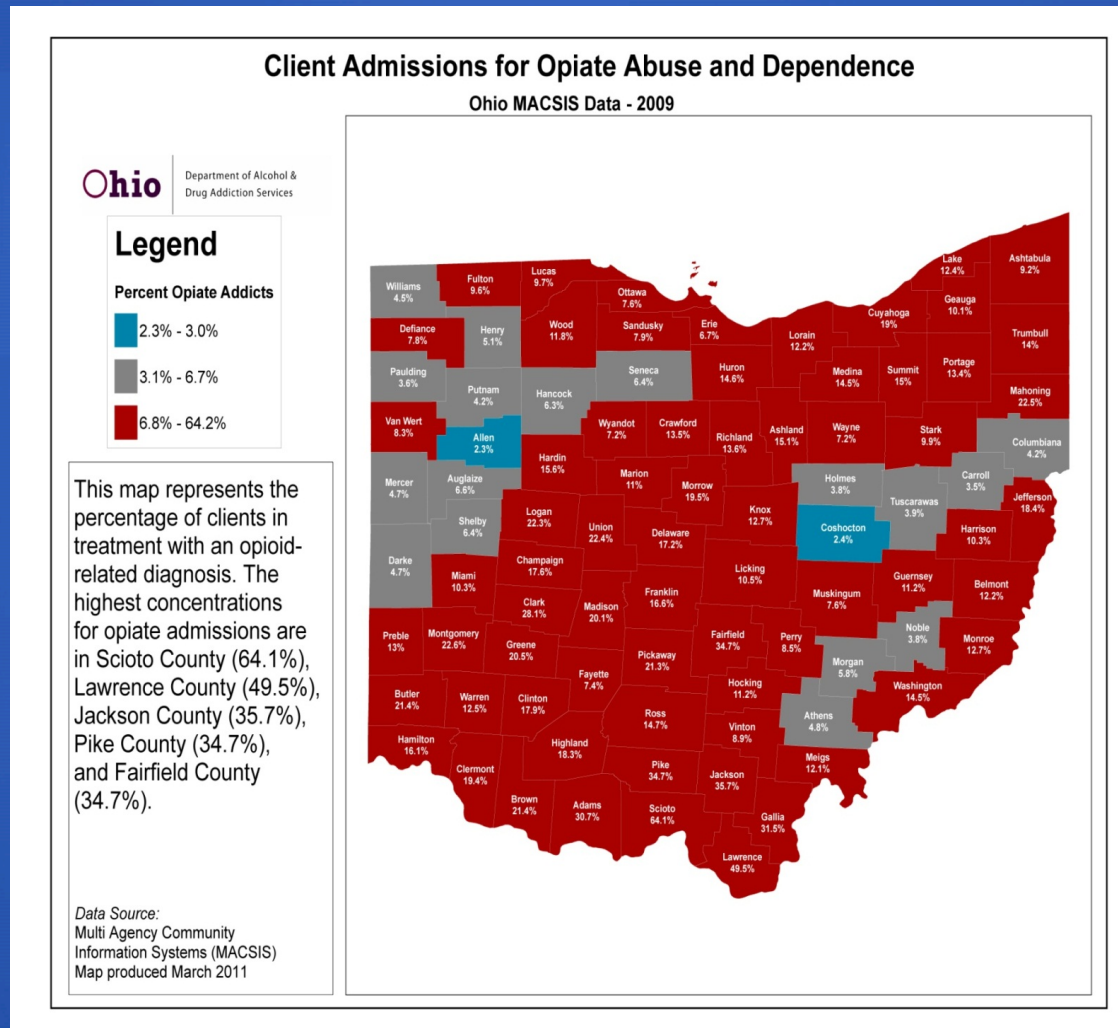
Client Admissions for Opiate Abuse and Dependence

Ohio MACSIS Data - 2009

Ohio | Department of Alcohol & Drug Addiction Services

Legend

Percent Opiate Addicts

2.3% - 3.0%

3.1% - 6.7%

6.8% - 64.2%

This map represents the percentage of clients in treatment with an opioid-related diagnosis. The highest concentrations for opiate admissions are in Scioto County (64.1%), Lawrence County (49.5%), Jackson County (35.7%), Pike County (34.7%), and Fairfield County (34.7%).

Data Source:
Multi Agency Community Information Systems (MACSIS)
Map produced March 2011

Williams 4.5%
Fulton 9.6%
Lucas 9.7%
Ottawa 7.6%
Lake 12.4%
Ashtabula 9.2%
Defiance 7.8%
Henry 5.1%
Wood 11.8%
Sandusky 7.9%
Erie 6.7%
Cuyahoga 19%
Geauga 10.1%
Trumbull 14%
Lorain 12.2%
Paulding 3.6%
Putnam 4.2%
Hancock 6.3%
Seneca 6.4%
Huron 14.6%
Medina 14.5%
Summit 15%
Portage 13.4%
Mahoning 22.5%
Van Wert 8.3%
Allen 2.3%
Wyandot 7.2%
Crawford 13.5%
Richland 13.6%
Ashland 15.1%
Wayne 7.2%
Stark 9.9%
Columbiana 4.2%
Hardin 15.6%
Mercer 4.7%
Auglaize 6.6%
Marion 11%
Morrow 19.5%
Holmes 3.8%
Carroll 3.5%
Jefferson 18.4%
Tuscarawas 3.9%
Logan 22.3%
Shelby 6.4%
Union 22.4%
Knox 12.7%
Coshocton 2.4%
Harrison 10.3%
Delaware 17.2%
Darke 4.7%
Champaign 17.6%
Miami 10.3%
Licking 10.5%
Guernsey 11.2%
Belmont 12.2%
Muskingum 7.6%
Franklin 16.6%
Clark 28.1%
Madison 20.1%
Noble 3.8%
Preble 13%
Montgomery 22.6%
Fairfield 34.7%
Perry 8.5%
Monroe 12.7%
Greene 20.5%
Pickaway 21.3%
Morgan 5.8%
Fayette 7.4%
Hocking 11.2%
Washington 14.5%
Butler 21.4%
Warren 12.5%
Clinton 17.9%
Ross 14.7%
Athens 4.8%
Vinton 8.9%
Hamilton 16.1%
Highland 18.3%
Meigs 12.1%
Clermont 19.4%
Pike 34.7%
Jackson 35.7%
Brown 21.4%
Adams 30.7%
Scioto 64.1%
Gallia 31.5%
Lawrence 49.5%